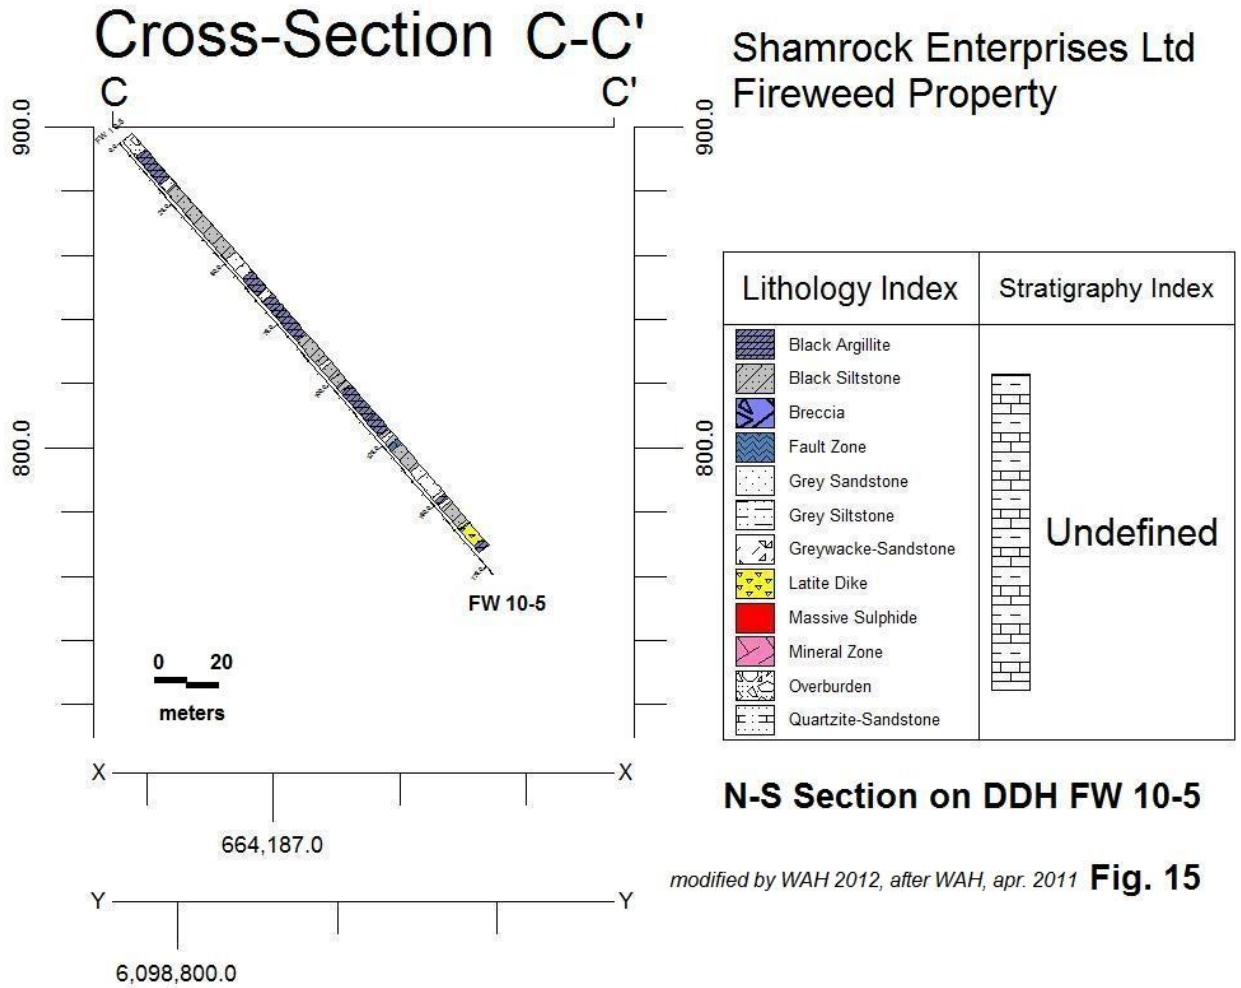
Cross-Section C-C'

C

C'

Shamrock Enterprises Ltd
Fireweed Property

900.0

900.0

800.0

800.0

FW 10-5

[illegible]

FW 10-5

0 20

meters

| Lithology Index | Stratigraphy Index |
|---|---|
| Black Argillite | Undefined |
| Black Siltstone | |
| Breccia | |
| Fault Zone | |
| Grey Sandstone | |
| Grey Siltstone | |
| Greywacke-Sandstone | |
| Latite Dike | |
| Massive Sulphide | |
| Mineral Zone | |
| Overburden | |
| Quartzite-Sandstone | |

X X

664,187.0

Y Y

6,098,800.0

N-S Section on DDH FW 10-5

modified by WAH 2012, after WAH, apr. 2011 Fig. 15